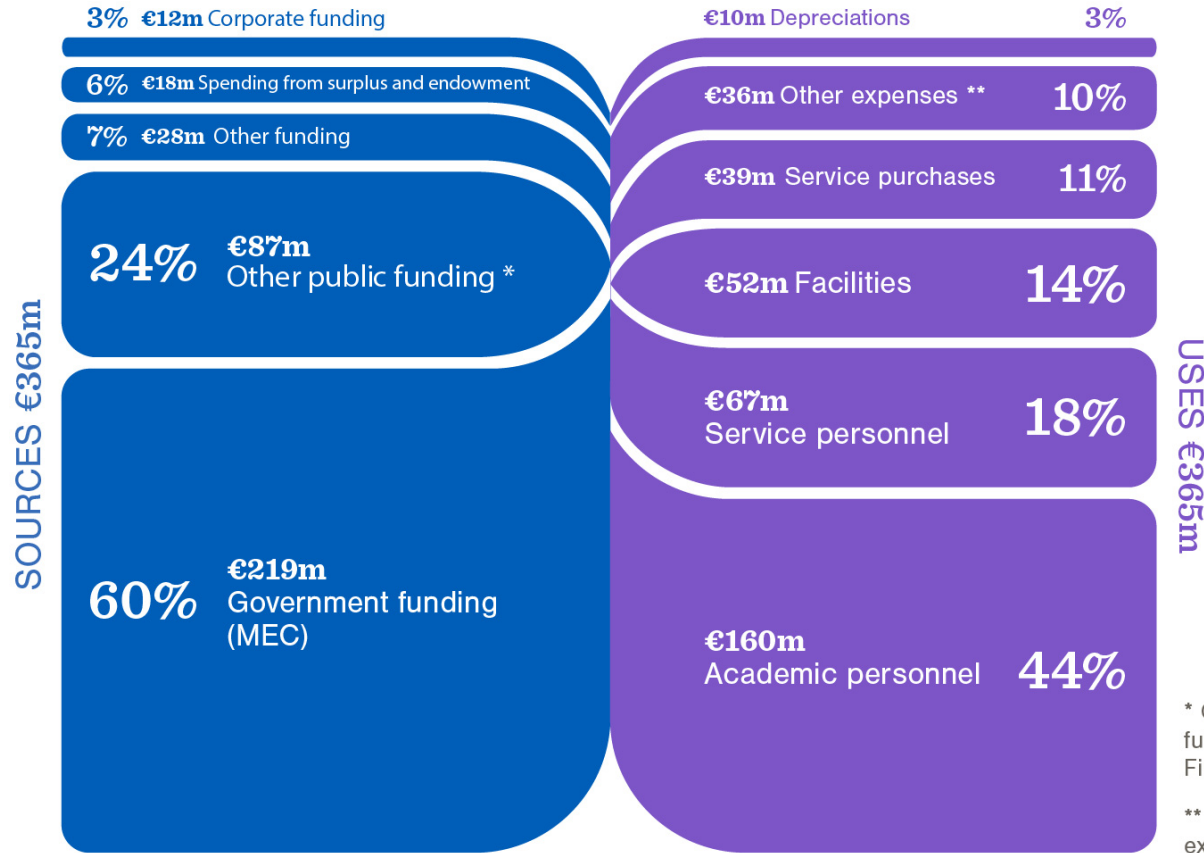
3% €12m Corporate funding

6% €18m Spending from surplus and endowment

7% €28m Other funding

24% €87m Other public funding *

60% €219m Government funding (MEC)

SOURCES €365m

€10m Depreciations 3%

€36m Other expenses ** 10%

€39m Service purchases 11%

€52m Facilities 14%

€67m Service personnel 18%

€160m Academic personnel 44%

USES €365m

* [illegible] fu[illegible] Fi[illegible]

** ex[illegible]